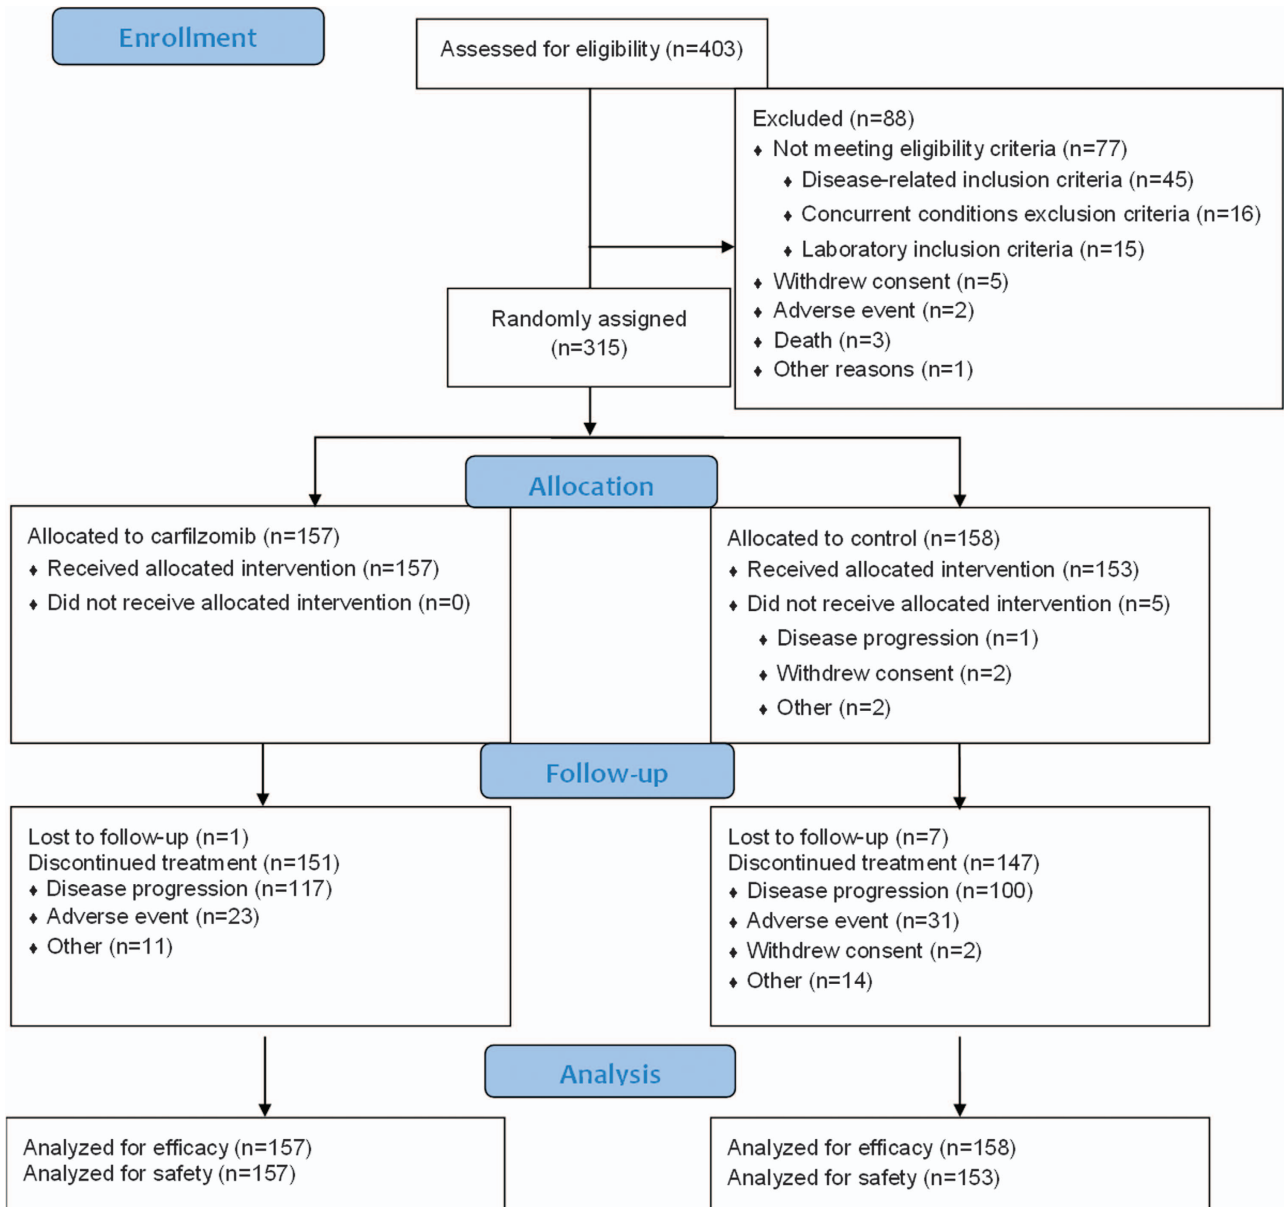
Enrollment

Assessed for eligibility (n=403)

Excluded (n=88)
♦ Not meeting eligibility criteria (n=77)
♦ Disease-related inclusion criteria (n=45)
♦ Concurrent conditions exclusion criteria (n=16)
♦ Laboratory inclusion criteria (n=15)
♦ Withdrew consent (n=5)
♦ Adverse event (n=2)
♦ Death (n=3)
♦ Other reasons (n=1)

Randomly assigned (n=315)

Allocation

Allocated to carfilzomib (n=157)
♦ Received allocated intervention (n=157)
♦ Did not receive allocated intervention (n=0)

Allocated to control (n=158)
♦ Received allocated intervention (n=153)
♦ Did not receive allocated intervention (n=5)
♦ Disease progression (n=1)
♦ Withdrew consent (n=2)
♦ Other (n=2)

Follow-up

Lost to follow-up (n=1)
Discontinued treatment (n=151)
♦ Disease progression (n=117)
♦ Adverse event (n=23)
♦ Other (n=11)

Lost to follow-up (n=7)
Discontinued treatment (n=147)
♦ Disease progression (n=100)
♦ Adverse event (n=31)
♦ Withdrew consent (n=2)
♦ Other (n=14)

Analysis

Analyzed for efficacy (n=157)
Analyzed for safety (n=157)

Analyzed for efficacy (n=158)
Analyzed for safety (n=153)